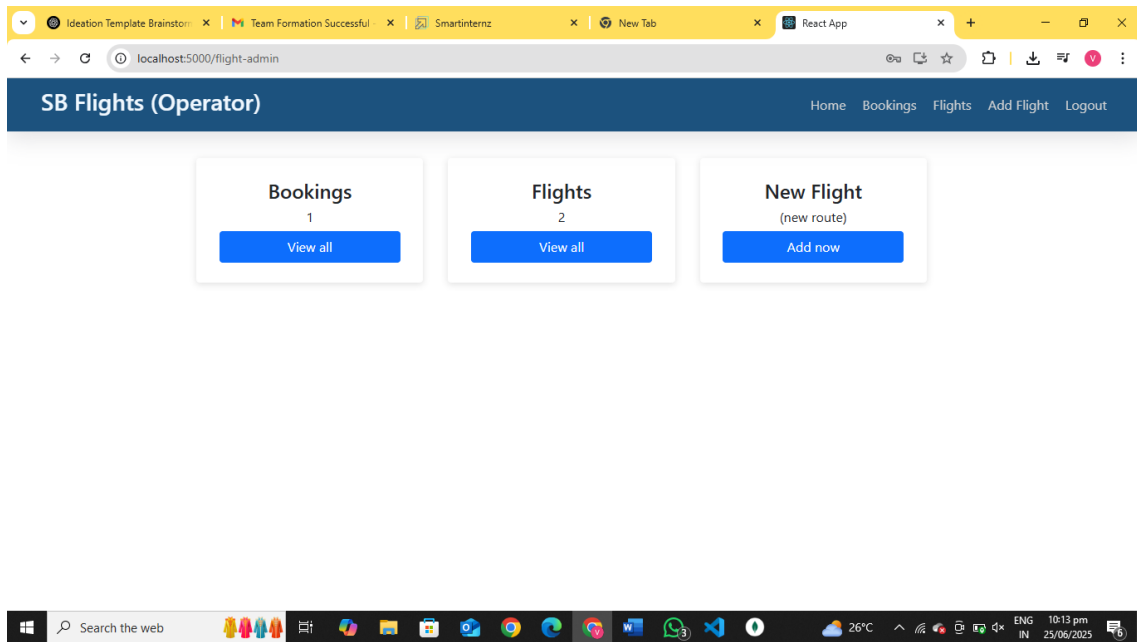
Ideation Template Brainstorm ×
Team Formation Successful ×
Smartinternz ×
New Tab ×
React App ×
+

localhost:5000/flight-admin

V

SB Flights (Operator)

Home Bookings Flights Add Flight Logout

Bookings
1
View all

Flights
2
View all

New Flight
(new route)
Add now

Search the web

3

26°C

ENG IN

10:13 pm 25/06/2025

6